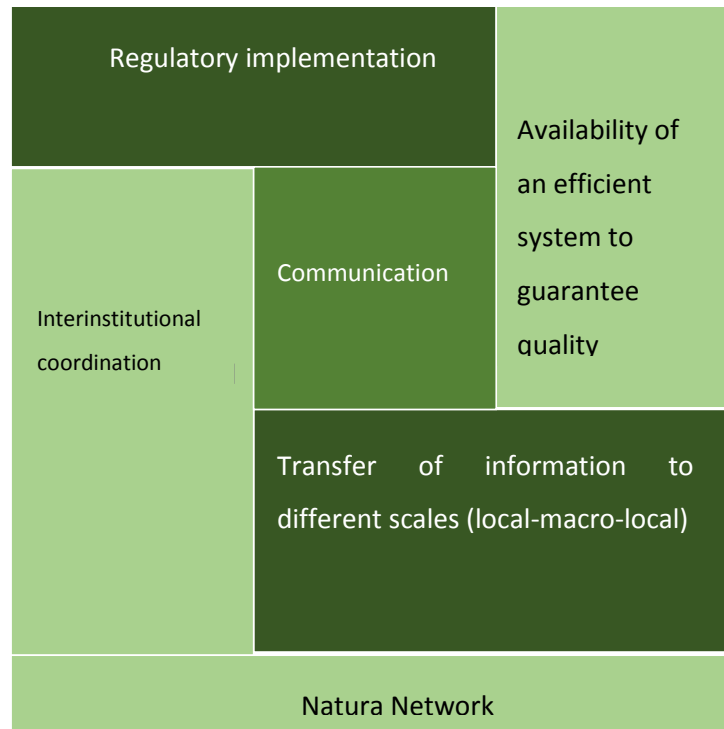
Regulatory implementation

Availability of an efficient system to guarantee quality

Communication

Interinstitutional coordination

Transfer of information to different scales (local-macro-local)

Natura Network